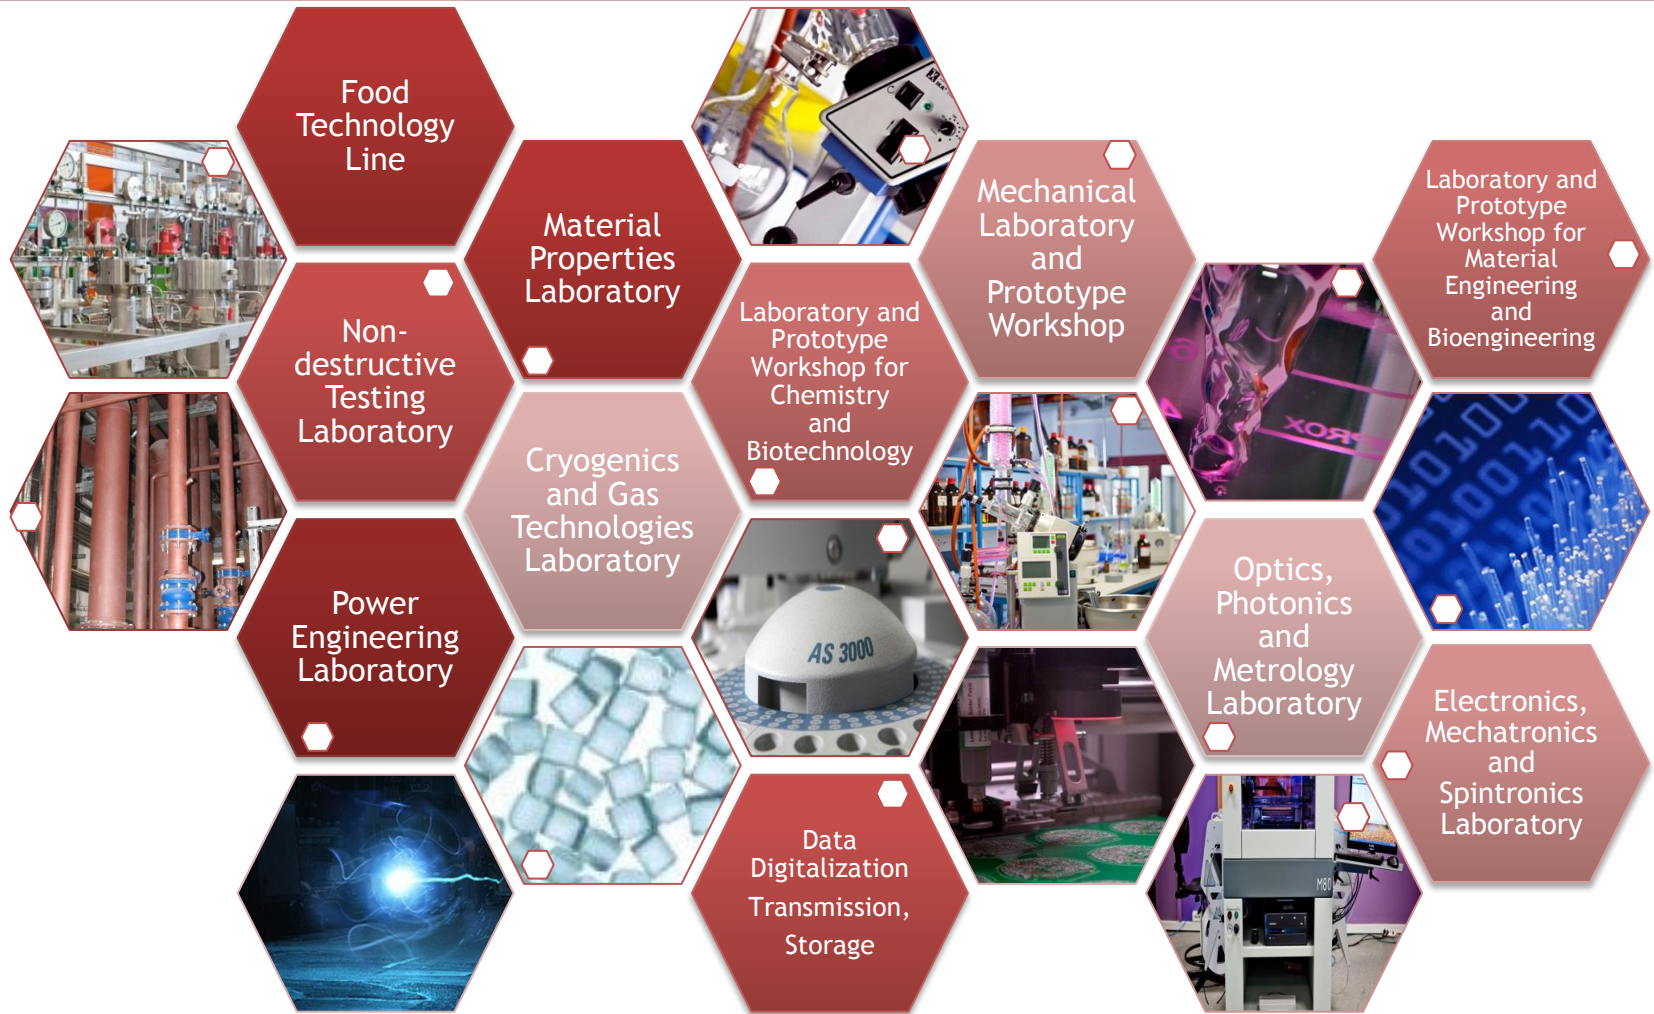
Food Technology Line

Material Properties Laboratory

Non-destructive Testing Laboratory

Cryogenics and Gas Technologies Laboratory

Power Engineering Laboratory

Laboratory and Prototype Workshop for Chemistry and Biotechnology

Mechanical Laboratory and Prototype Workshop

Laboratory and Prototype Workshop for Material Engineering and Bioengineering

AS 3000

Optics, Photonics and Metrology Laboratory

Electronics, Mechatronics and Spintronics Laboratory

Data Digitalization Transmission, Storage

XOR

M80